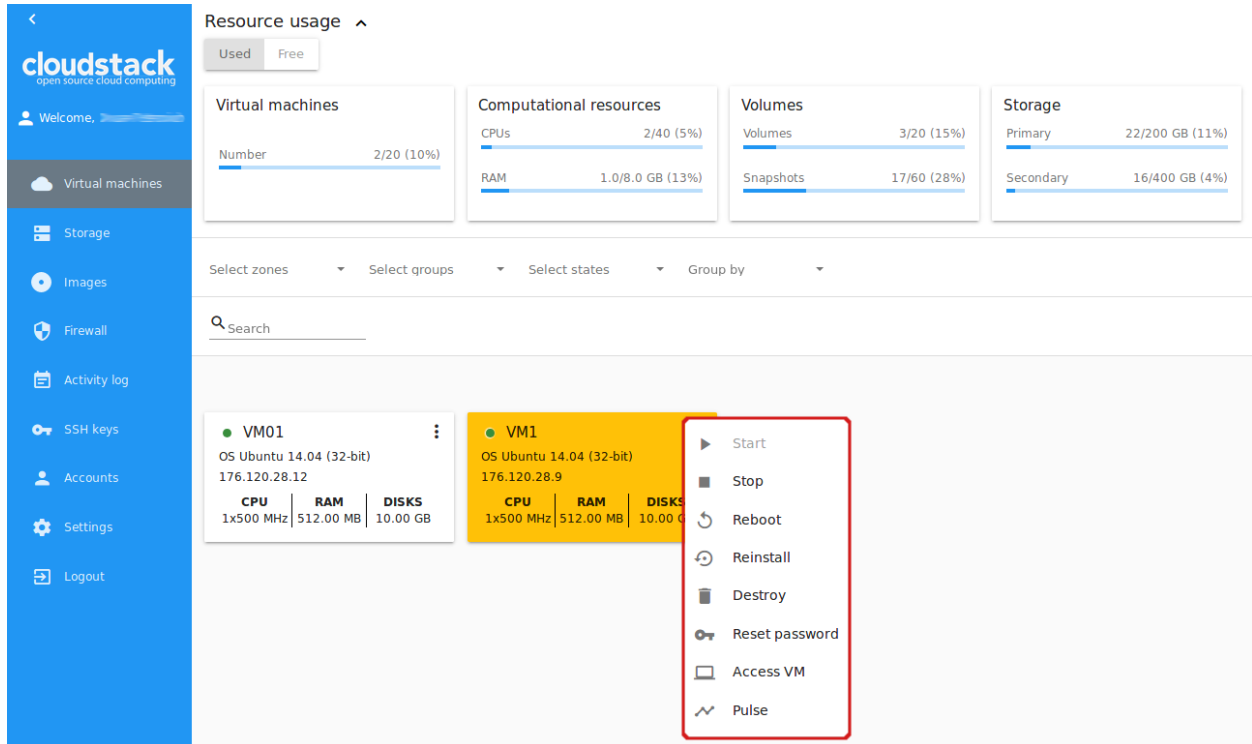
cloudstack
open source cloud computing
Welcome, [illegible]

Virtual machines
Storage
Images
Firewall
Activity log
SSH keys
Accounts
Settings
Logout

Resource usage
Used Free

Virtual machines
Number 2/20 (10%)

Computational resources
CPUs 2/40 (5%)
RAM 1.0/8.0 GB (13%)

Volumes
Volumes 3/20 (15%)
Snapshots 17/60 (28%)

Storage
Primary 22/200 GB (11%)
Secondary 16/400 GB (4%)

Select zones
Select groups
Select states
Group by

Search

VM01
OS Ubuntu 14.04 (32-bit)
176.120.28.12

| CPU | RAM | DISKS |
|---|---|---|
| 1x500 MHz | 512.00 MB | 10.00 GB |

VM1
OS Ubuntu 14.04 (32-bit)
176.120.28.9

| CPU | RAM | DISKS |
|---|---|---|
| 1x500 MHz | 512.00 MB | 10.00 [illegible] |

Start
Stop
Reboot
Reinstall
Destroy
Reset password
Access VM
Pulse